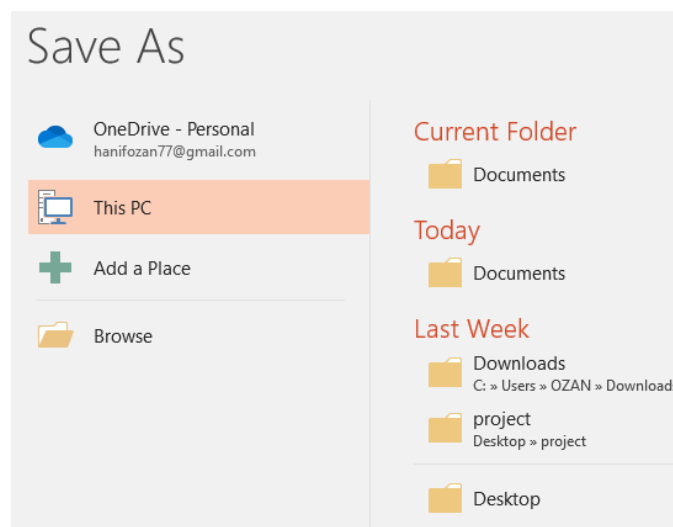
Save As

OneDrive - Personal
hanifozan77@gmail.com

This PC

Add a Place

Browse

Current Folder

Documents

Today

Documents

Last Week

Downloads
C: » Users » OZAN » Download

project
Desktop » project

Desktop